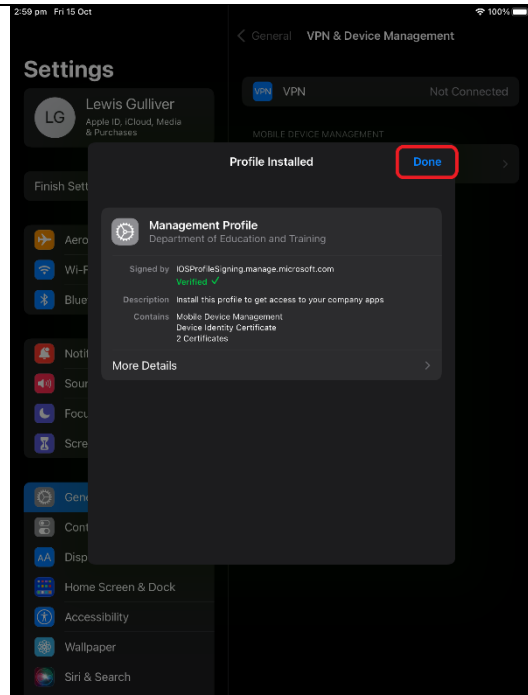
2:59 pm Fri 15 Oct

100%

Settings

LG Lewis Gulliver
Apple ID, iCloud, Media & Purchases

Finish Sett

Aero

Wi-F

Blue

Notif

Soun

Focu

Scre

Gene

Cont

Disp

Home Screen & Dock

Accessibility

Wallpaper

Siri & Search

< General VPN & Device Management

VPN VPN Not Connected

MOBILE DEVICE MANAGEMENT

Profile Installed Done

Management Profile
Department of Education and Training

Signed by IOSProfileSigning.manage.microsoft.com
Verified ✓

Description Install this profile to get access to your company apps

Contains Mobile Device Management
Device Identity Certificate
2 Certificates

More Details